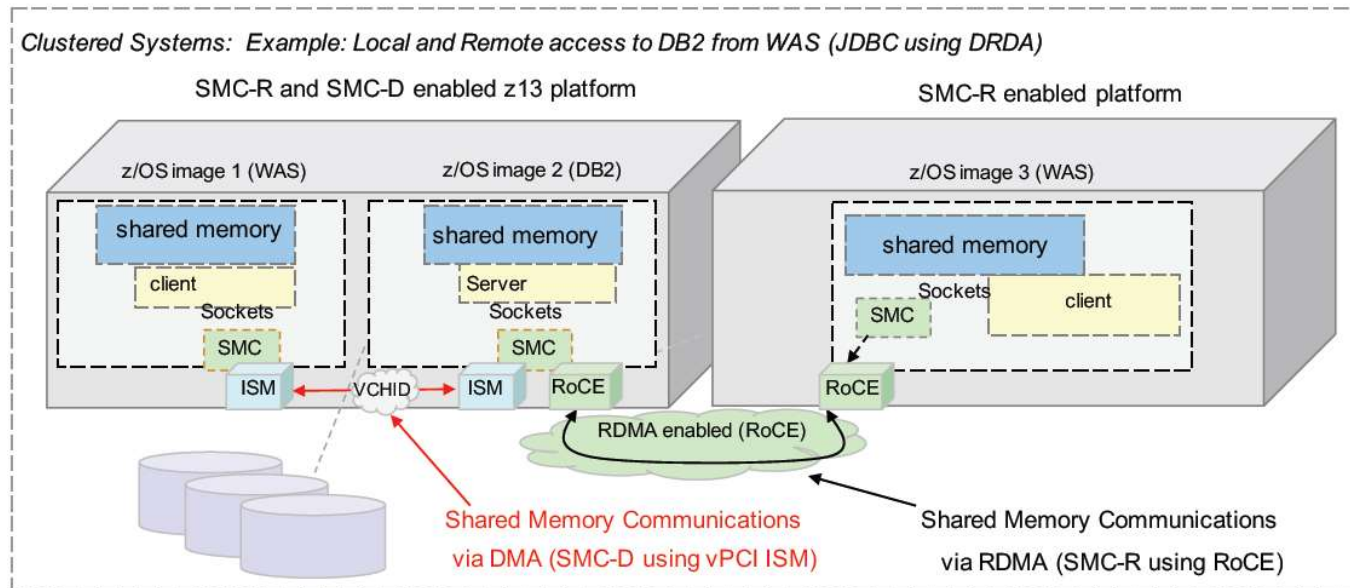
Clustered Systems: Example: Local and Remote access to DB2 from WAS (JDBC using DRDA)

SMC-R and SMC-D enabled z13 platform

SMC-R enabled platform

z/OS image 1 (WAS)

shared memory

client

Sockets

SMC

z/OS image 2 (DB2)

shared memory

Server

Sockets

SMC

z/OS image 3 (WAS)

shared memory

Sockets

SMC

client

ISM

VCHID

ISM

RoCE

RoCE

RDMA enabled (RoCE)

Shared Memory Communications via DMA (SMC-D using vPCI ISM)

Shared Memory Communications via RDMA (SMC-R using RoCE)